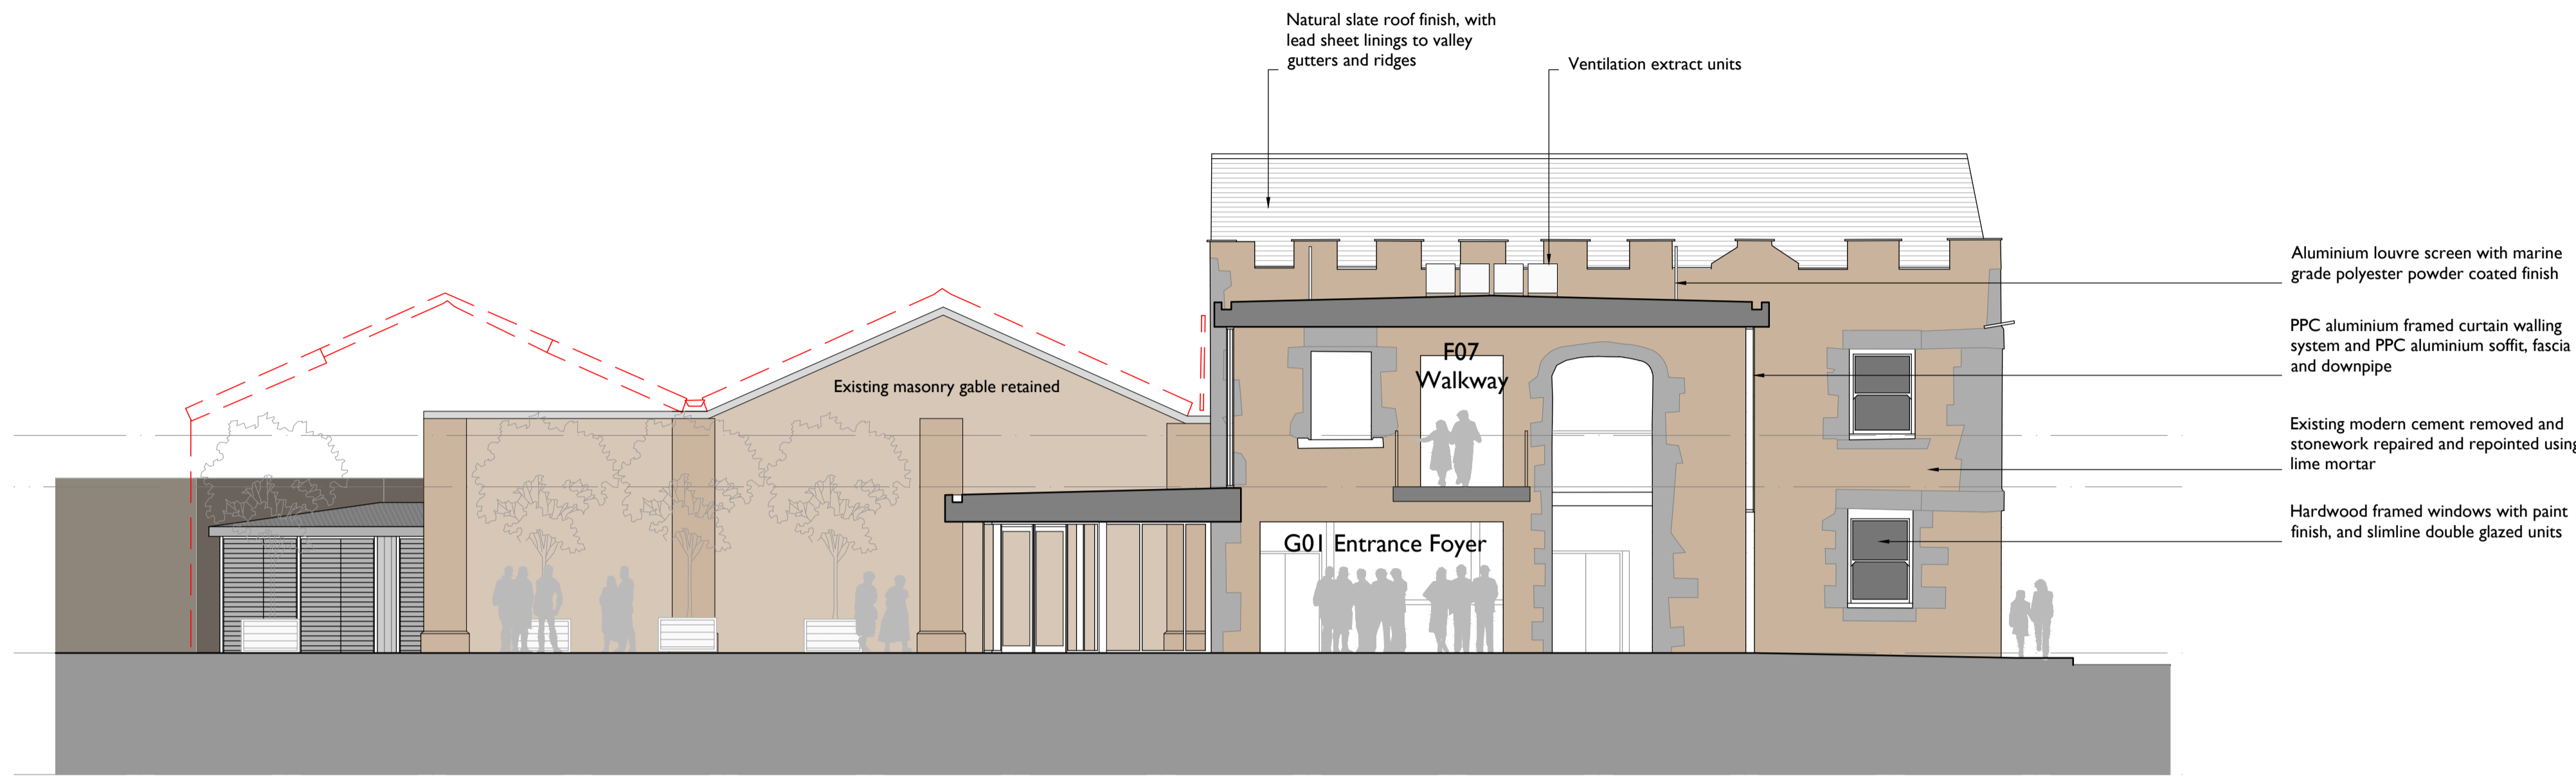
Natural slate roof finish, with lead sheet linings to valley gutters and ridges

Ventilation extract units

Aluminium louvre screen with marine grade polyester powder coated finish

PPC aluminium framed curtain walling system and PPC aluminium soffit, fascia and downpipe

Existing modern cement removed and stonework repaired and repointed using lime mortar

Hardwood framed windows with paint finish, and slimline double glazed units

Existing masonry gable retained

F07
Walkway

G01 Entrance Foyer